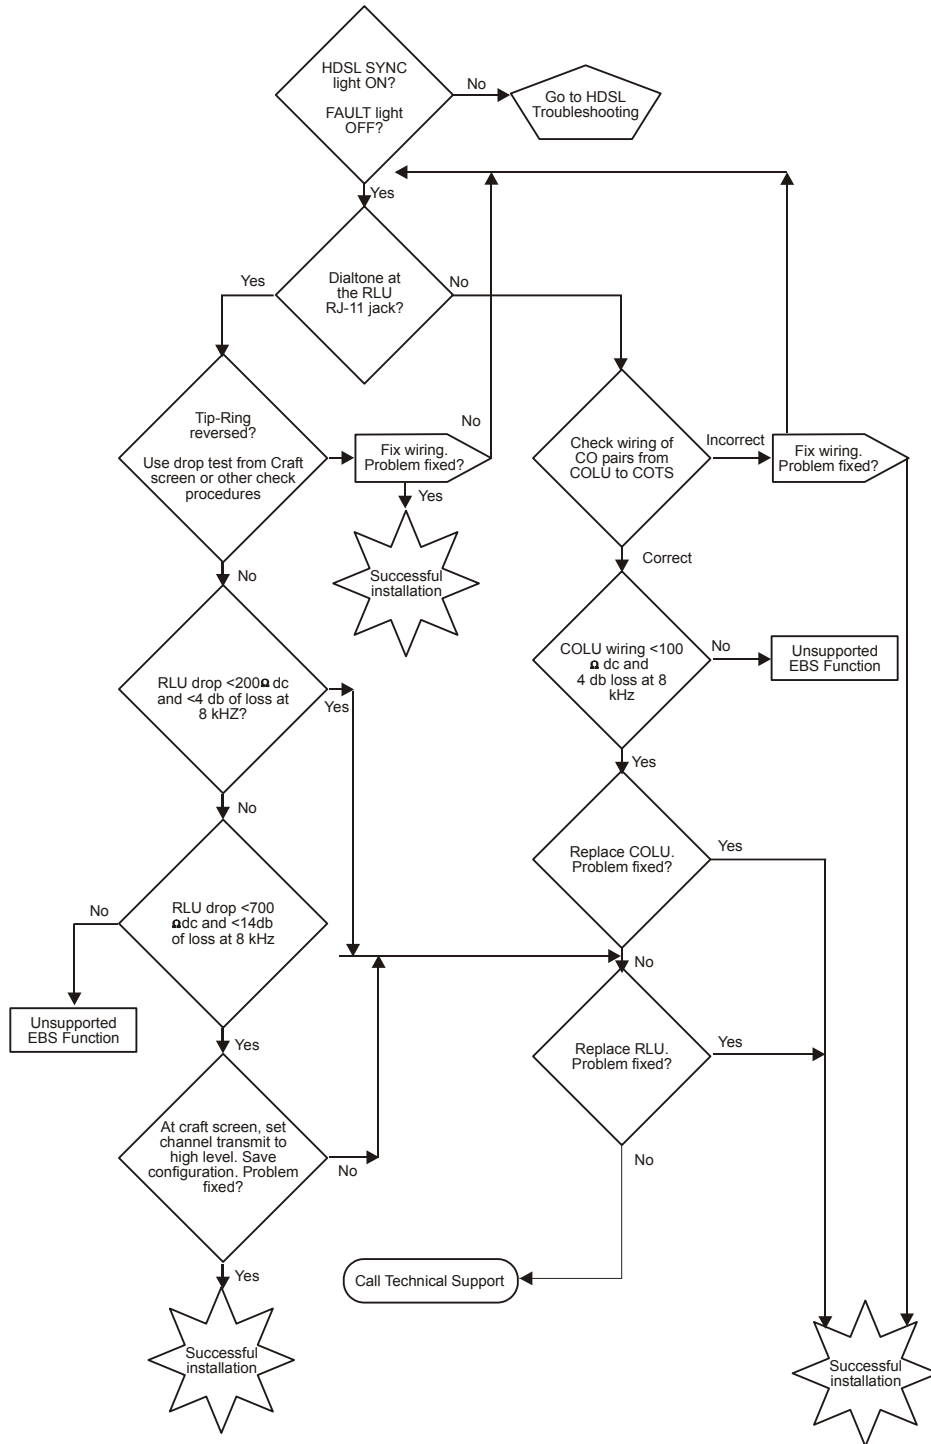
HDSL SYNC light ON?

FAULT light OFF?

No

Go to HDSL Troubleshooting

Yes

Dialtone at the RLU RJ-11 jack?

Yes

No

Tip-Ring reversed?

Use drop test from Craft screen or other check procedures

Fix wiring. Problem fixed?

No

Yes

Successful installation

Check wiring of CO pairs from COLU to COTS

Incorrect

Fix wiring. Problem fixed?

Correct

No

RLU drop <200Ω dc and <4 db of loss at 8 kHZ?

Yes

COLU wiring <100 Ω dc and 4 db loss at 8 kHz

No

Unsupported EBS Function

Yes

No

Replace COLU. Problem fixed?

Yes

RLU drop <700 Ωdc and <14db of loss at 8 kHz

No

No

Unsupported EBS Function

Replace RLU. Problem fixed?

Yes

Yes

At craft screen, set channel transmit to high level. Save configuration. Problem fixed?

No

No

Call Technical Support

Yes

Successful installation

Successful installation